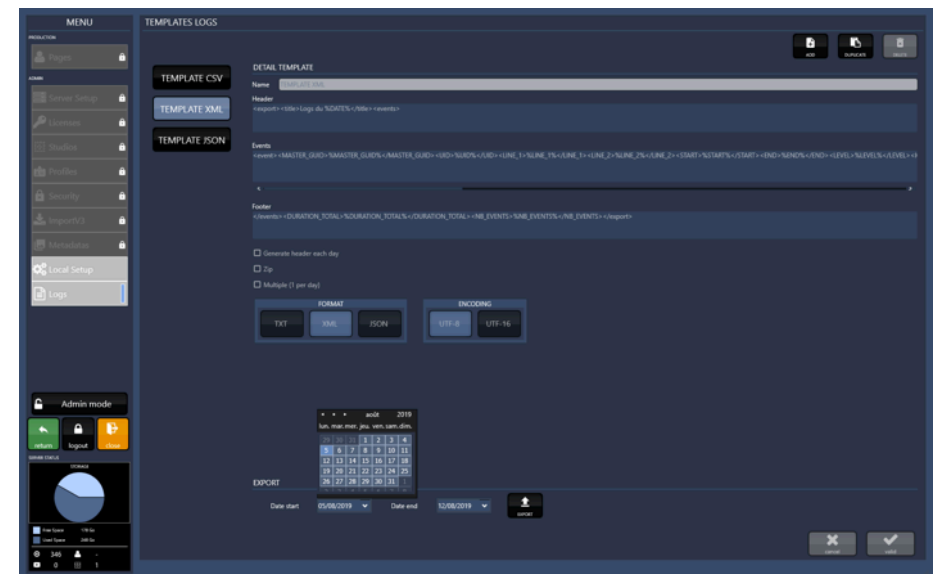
MENU

PRODUCTION

Pages

ADMIN

Server Setup

Licenses

Studios

Profiles

Security

ImportV3

Metadatas

Local Setup

Logs

Admin mode

return

logout

close

SERVER STATUS

STORAGE

Free Space 178 Go

Used Space 248 Go

346

0 1

TEMPLATES LOGS

ADD

DUPLICATE

DELETE

TEMPLATE CSV

TEMPLATE XML

TEMPLATE JSON

DETAIL TEMPLATE

Name TEMPLATE XML

Header

<export><title>Logs du %DATE%</title><events>

Events

<event><MASTER_GUID>%MASTER_GUID%</MASTER_GUID><UID>%UID%</UID><LINE_1>%LINE_1%</LINE_1><LINE_2>%LINE_2%</LINE_2><START>%START%</START><END>%END%</END><LEVEL>%LEVEL%</LEVEL><I

Footer

</events><DURATION_TOTAL>%DURATION_TOTAL%</DURATION_TOTAL><NB_EVENTS>%NB_EVENTS%</NB_EVENTS></export>

Generate header each day

Zip

Multiple (1 per day)

FORMAT

TXT

XML

JSON

ENCODING

UTF-8

UTF-16

août 2019

| lun. | mar. | mer. | jeu. | ven. | sam. | dim. |
|---|---|---|---|---|---|---|
| 29 | 30 | 31 | 1 | 2 | 3 | 4 |
| 5 | 6 | 7 | 8 | 9 | 10 | 11 |
| 12 | 13 | 14 | 15 | 16 | 17 | 18 |
| 19 | 20 | 21 | 22 | 23 | 24 | 25 |
| 26 | 27 | 28 | 29 | 30 | 31 | 1 |

EXPORT

Date start 05/08/2019

Date end 12/08/2019

EXPORT

cancel

valid